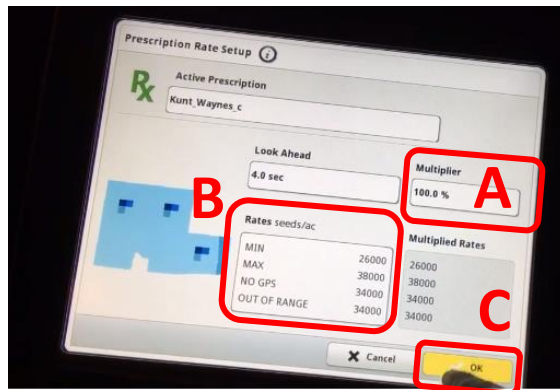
Prescription Rate Setup i

Rx

Active Prescription

Kunt_Waynes_c

Look Ahead

4.0 sec

Multiplier

100.0 %

A

B

Rates seeds/ac

| | |
|---|---|
| MIN | 26000 |
| MAX | 38000 |
| NO GPS | 34000 |
| OUT OF RANGE | 34000 |

Multiplied Rates

26000
38000
34000
34000

C

Cancel

OK